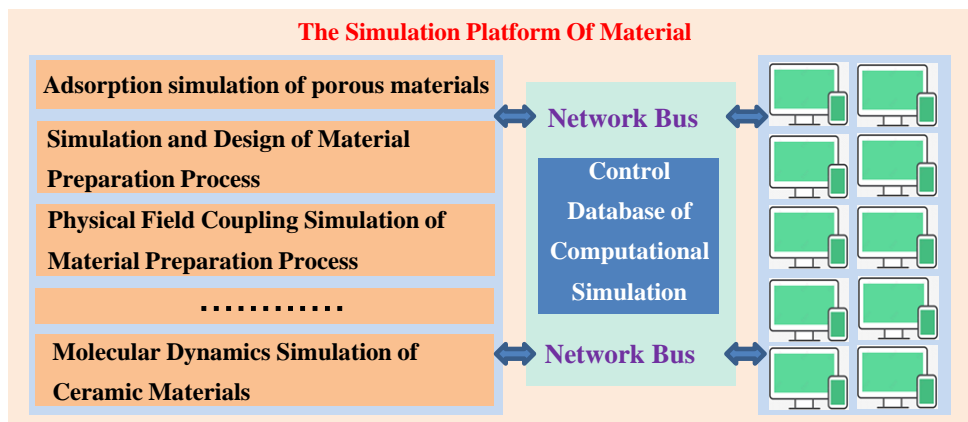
The Simulation Platform Of Material

Adsorption simulation of porous materials

Simulation and Design of Material Preparation Process

Physical Field Coupling Simulation of Material Preparation Process

...........

Molecular Dynamics Simulation of Ceramic Materials

Network Bus

Control Database of Computational Simulation

Network Bus